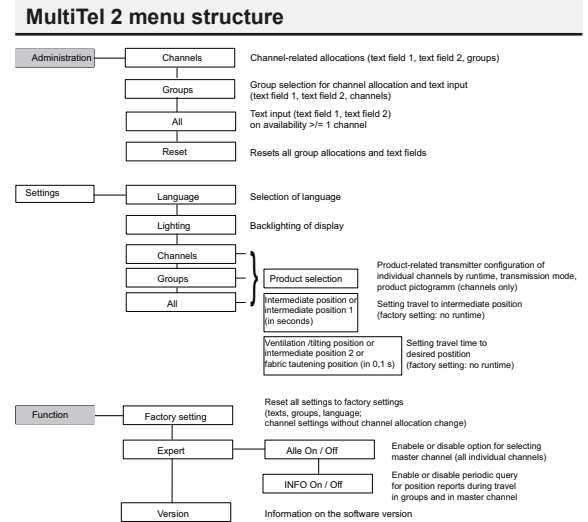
MultiTel 2 menu structure

Administration

Channels

Channel-related allocations (text field 1, text field 2, groups)

Groups

Group selection for channel allocation and text input (text field 1, text field 2, channels)

All

Text input (text field 1, text field 2) on availability >/= 1 channel

Reset

Resets all group allocations and text fields

Settings

Language

Selection of language

Lighting

Backlighting of display

Channels

Groups

All

Product selection

Product-related transmitter configuration of individual channels by runtime, transmission mode, product pictogramm (channels only)

Intermediate position or intermediate position 1 (in seconds)

Setting travel to intermediate position (factory setting: no runtime)

Ventilation /tilting position or intermediate position 2 or fabric tautening position (in 0,1 s)

Setting travel time to desired postition (factory setting: no runtime)

Function

Factory setting

Reset all settings to factory settings (texts, groups, language; channel settings without channel allocation change)

Expert

Alle On / Off

Enable or disable option for selecting master channel (all individual channels)

INFO On / Off

Enable or disable periodic query for position reports during travel in groups and in master channel

Version

Information on the software version